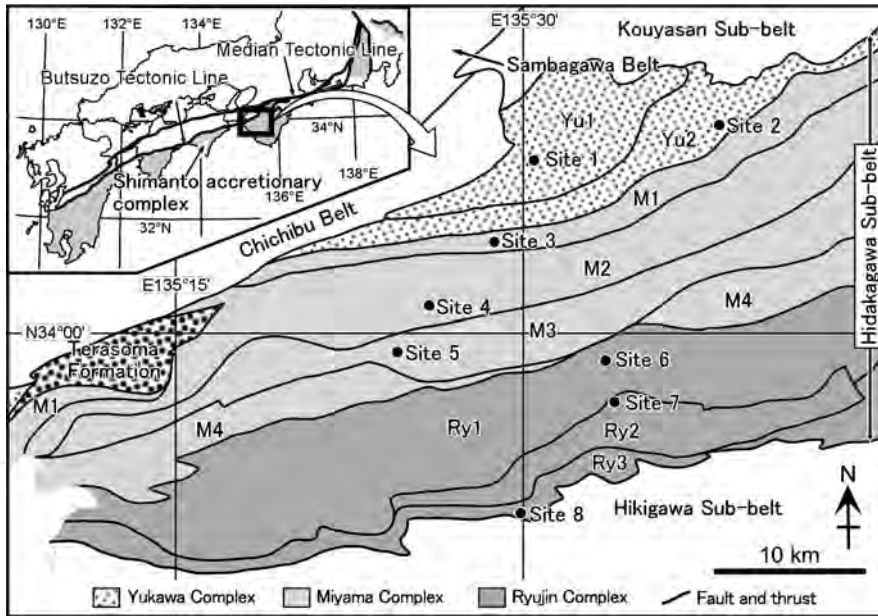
130°E
132°E
134°E
Median Tectonic Line
Butsuzo Tectonic Line
34°N
138°E
Shimanto accretionary complex
136°E
32°N
E135°30'
Kouyasan Sub-belt
Sambagawa Belt
Yu1
Yu2
Site 2
Site 1
M1
Chichibu Belt
Site 3
Hidakagawa Sub-belt
M2
E135°15'
Site 4
M4
N34°00'
M3
Terasoma Formation
Site 5
Site 6
M1
Site 7
M4
Ry1
Ry2
Ry3
N
Hikigawa Sub-belt
Site 8
10 km
Yukawa Complex
Miyama Complex
Ryujin Complex
Fault and thrust